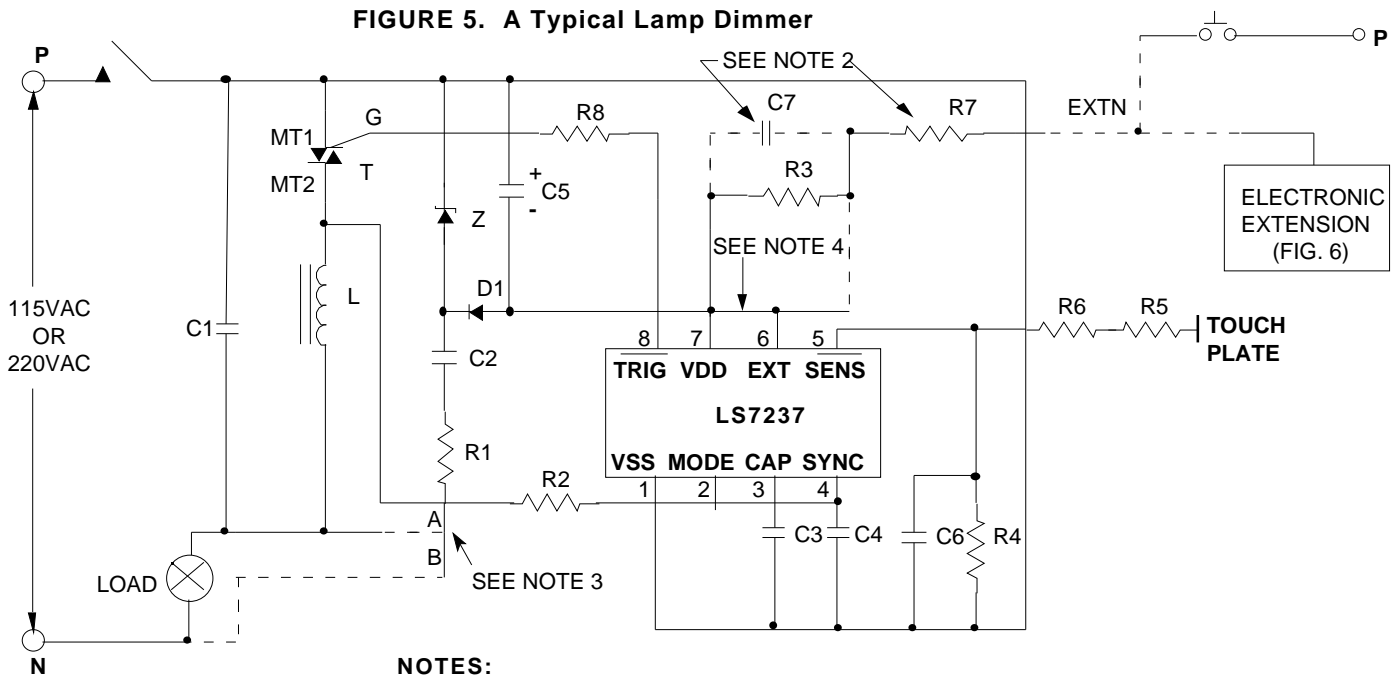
FIGURE 5. A Typical Lamp Dimmer

P

SEE NOTE 2

P

G

R8

C7

R7

EXTN

MT1

T

MT2

+

C5

-

R3

Z

ELECTRONIC EXTENSION (FIG. 6)

SEE NOTE 4

L

D1

115VAC OR 220VAC

C1

8

7

6

5

R6

R5

TOUCH PLATE

C2

$\overline{TRIG}$ VDD EXT $\overline{SENS}$

LS7237

R1

VSS MODE CAP SYNC

R2

1 2 3 4

A

C3

C4

C6

R4

B

LOAD

SEE NOTE 3

N

NOTES: